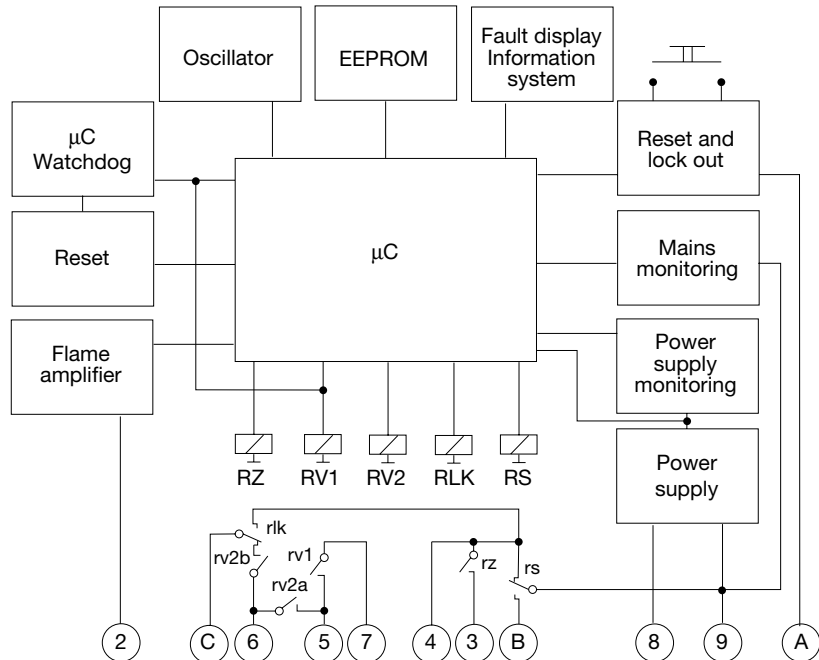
Oscillator

EEPROM

Fault display Information system

μC Watchdog

Reset and lock out

Reset

μC

Mains monitoring

Flame amplifier

Power supply monitoring

Power supply

RZ RV1 RV2 RLK RS

rlk

rv2b

rv1

rv2a

rz

rs

2 C 6 5 7 4 3 B 8 9 A